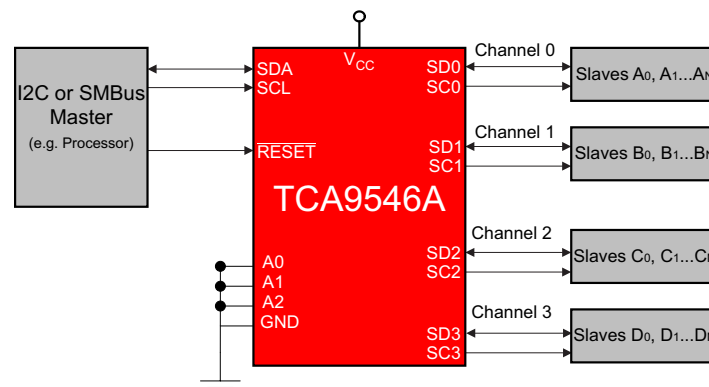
I2C or SMBus Master
(e.g. Processor)

$V_{CC}$

SDA
SCL

$\overline{RESET}$

TCA9546A

A0
A1
A2
GND

SD0
SC0
SD1
SC1
SD2
SC2
SD3
SC3

Channel 0
Channel 1
Channel 2
Channel 3

Slaves A0, A1...AN
Slaves B0, B1...BN
Slaves C0, C1...CN
Slaves D0, D1...DN